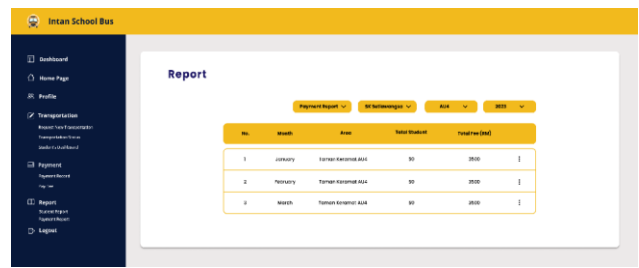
Intan School Bus

Dashboard
Home Page
Profile
Transportation
Request New Transportation
Transportation Status
Student's Dashboard
Payment
Payment Record
Pay Fee
Report
Student Report
Payment Report
Logout

Report

Payment Report
SK Setiawangsa
AU4
2023

| No. | Month | Area | Total Student | Total Fee (RM) |  |
|---|---|---|---|---|---|
| 1 | January | Taman Keramat AU4 | 50 | 3500 | ⋮ |
| 2 | February | Taman Keramat AU4 | 50 | 3500 | ⋮ |
| 3 | March | Taman Keramat AU4 | 50 | 3500 | ⋮ |